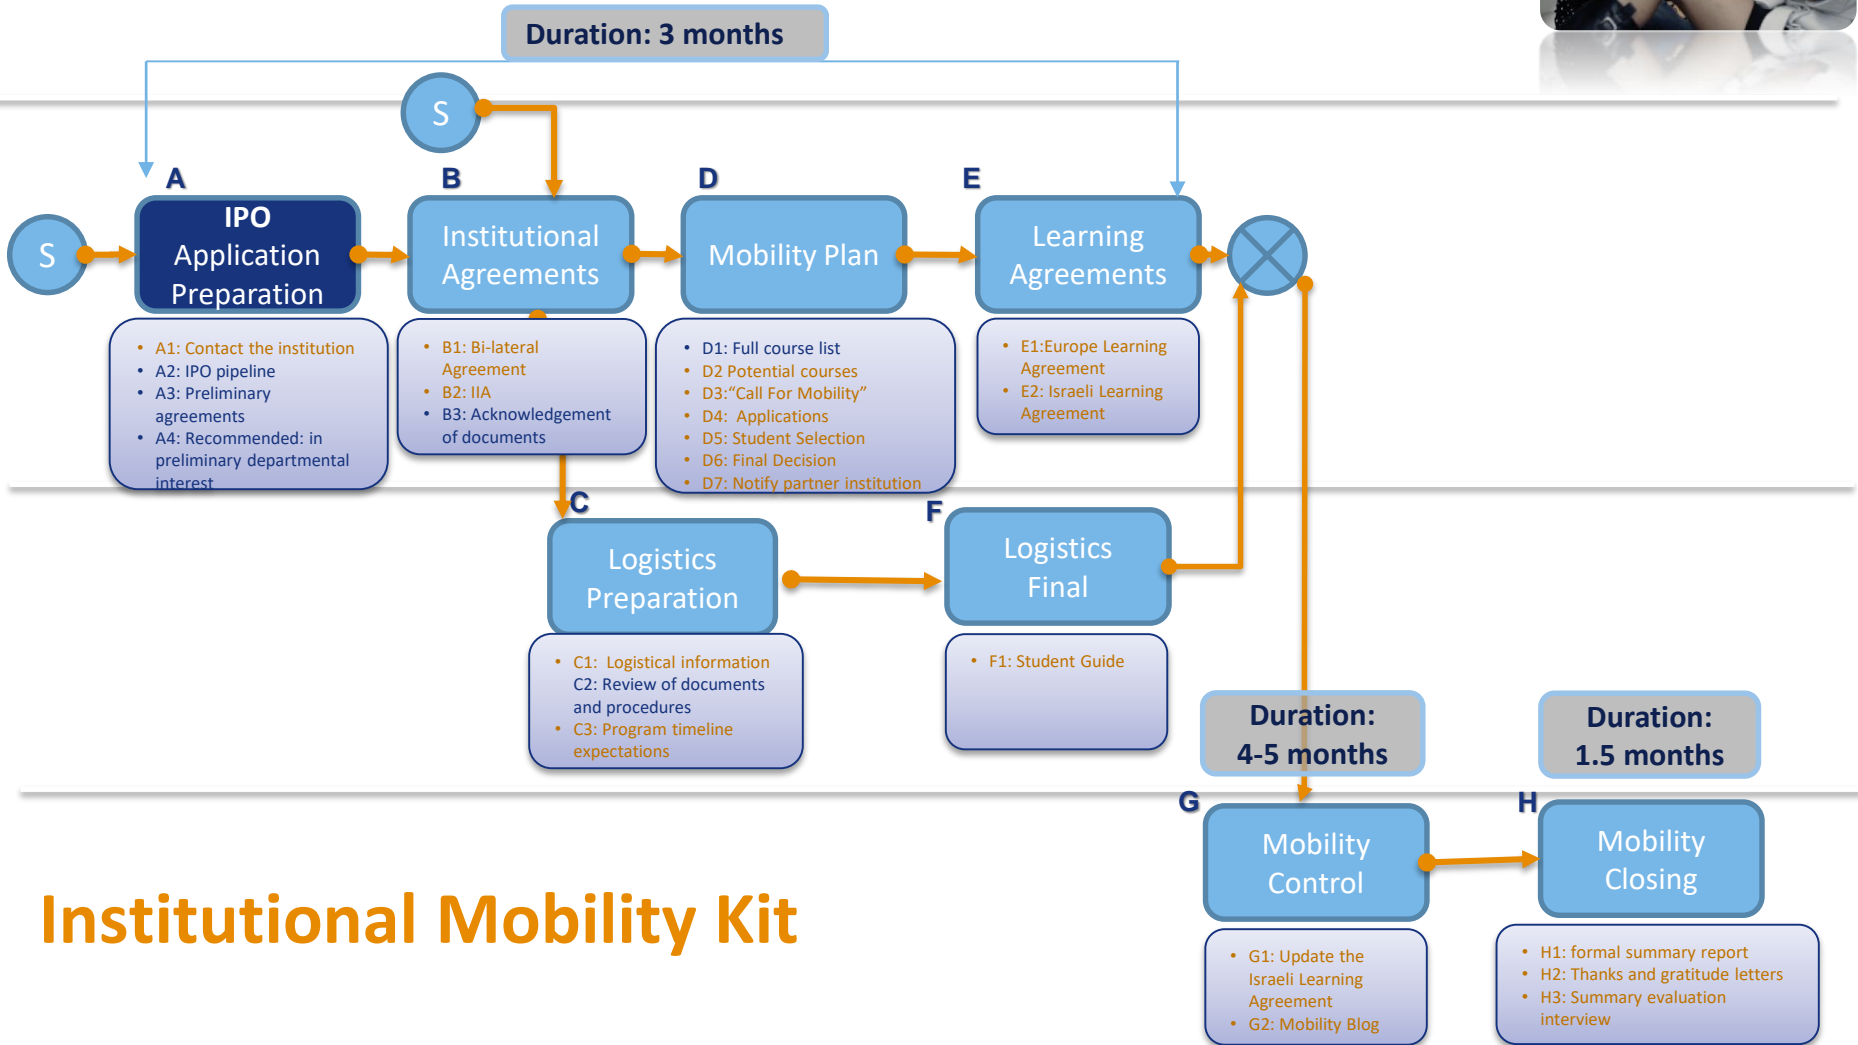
Duration: 3 months

S

S

A
IPO Application Preparation

B
Institutional Agreements

D
Mobility Plan

E
Learning Agreements

- A1: Contact the institution
- A2: IPO pipeline
- A3: Preliminary agreements
- A4: Recommended: in preliminary departmental interest

- B1: Bi-lateral Agreement
- B2: IIA
- B3: Acknowledgement of documents

- D1: Full course list
- D2 Potential courses
- D3:"Call For Mobility"
- D4: Applications
- D5: Student Selection
- D6: Final Decision
- D7: Notify partner institution

- E1:Europe Learning Agreement
- E2: Israeli Learning Agreement

C
Logistics Preparation

F
Logistics Final

- C1: Logistical information
C2: Review of documents and procedures
- C3: Program timeline expectations

- F1: Student Guide

Duration: 4-5 months

Duration: 1.5 months

G
Mobility Control

H
Mobility Closing

Institutional Mobility Kit

- G1: Update the Israeli Learning Agreement
- G2: Mobility Blog

- H1: formal summary report
- H2: Thanks and gratitude letters
- H3: Summary evaluation interview